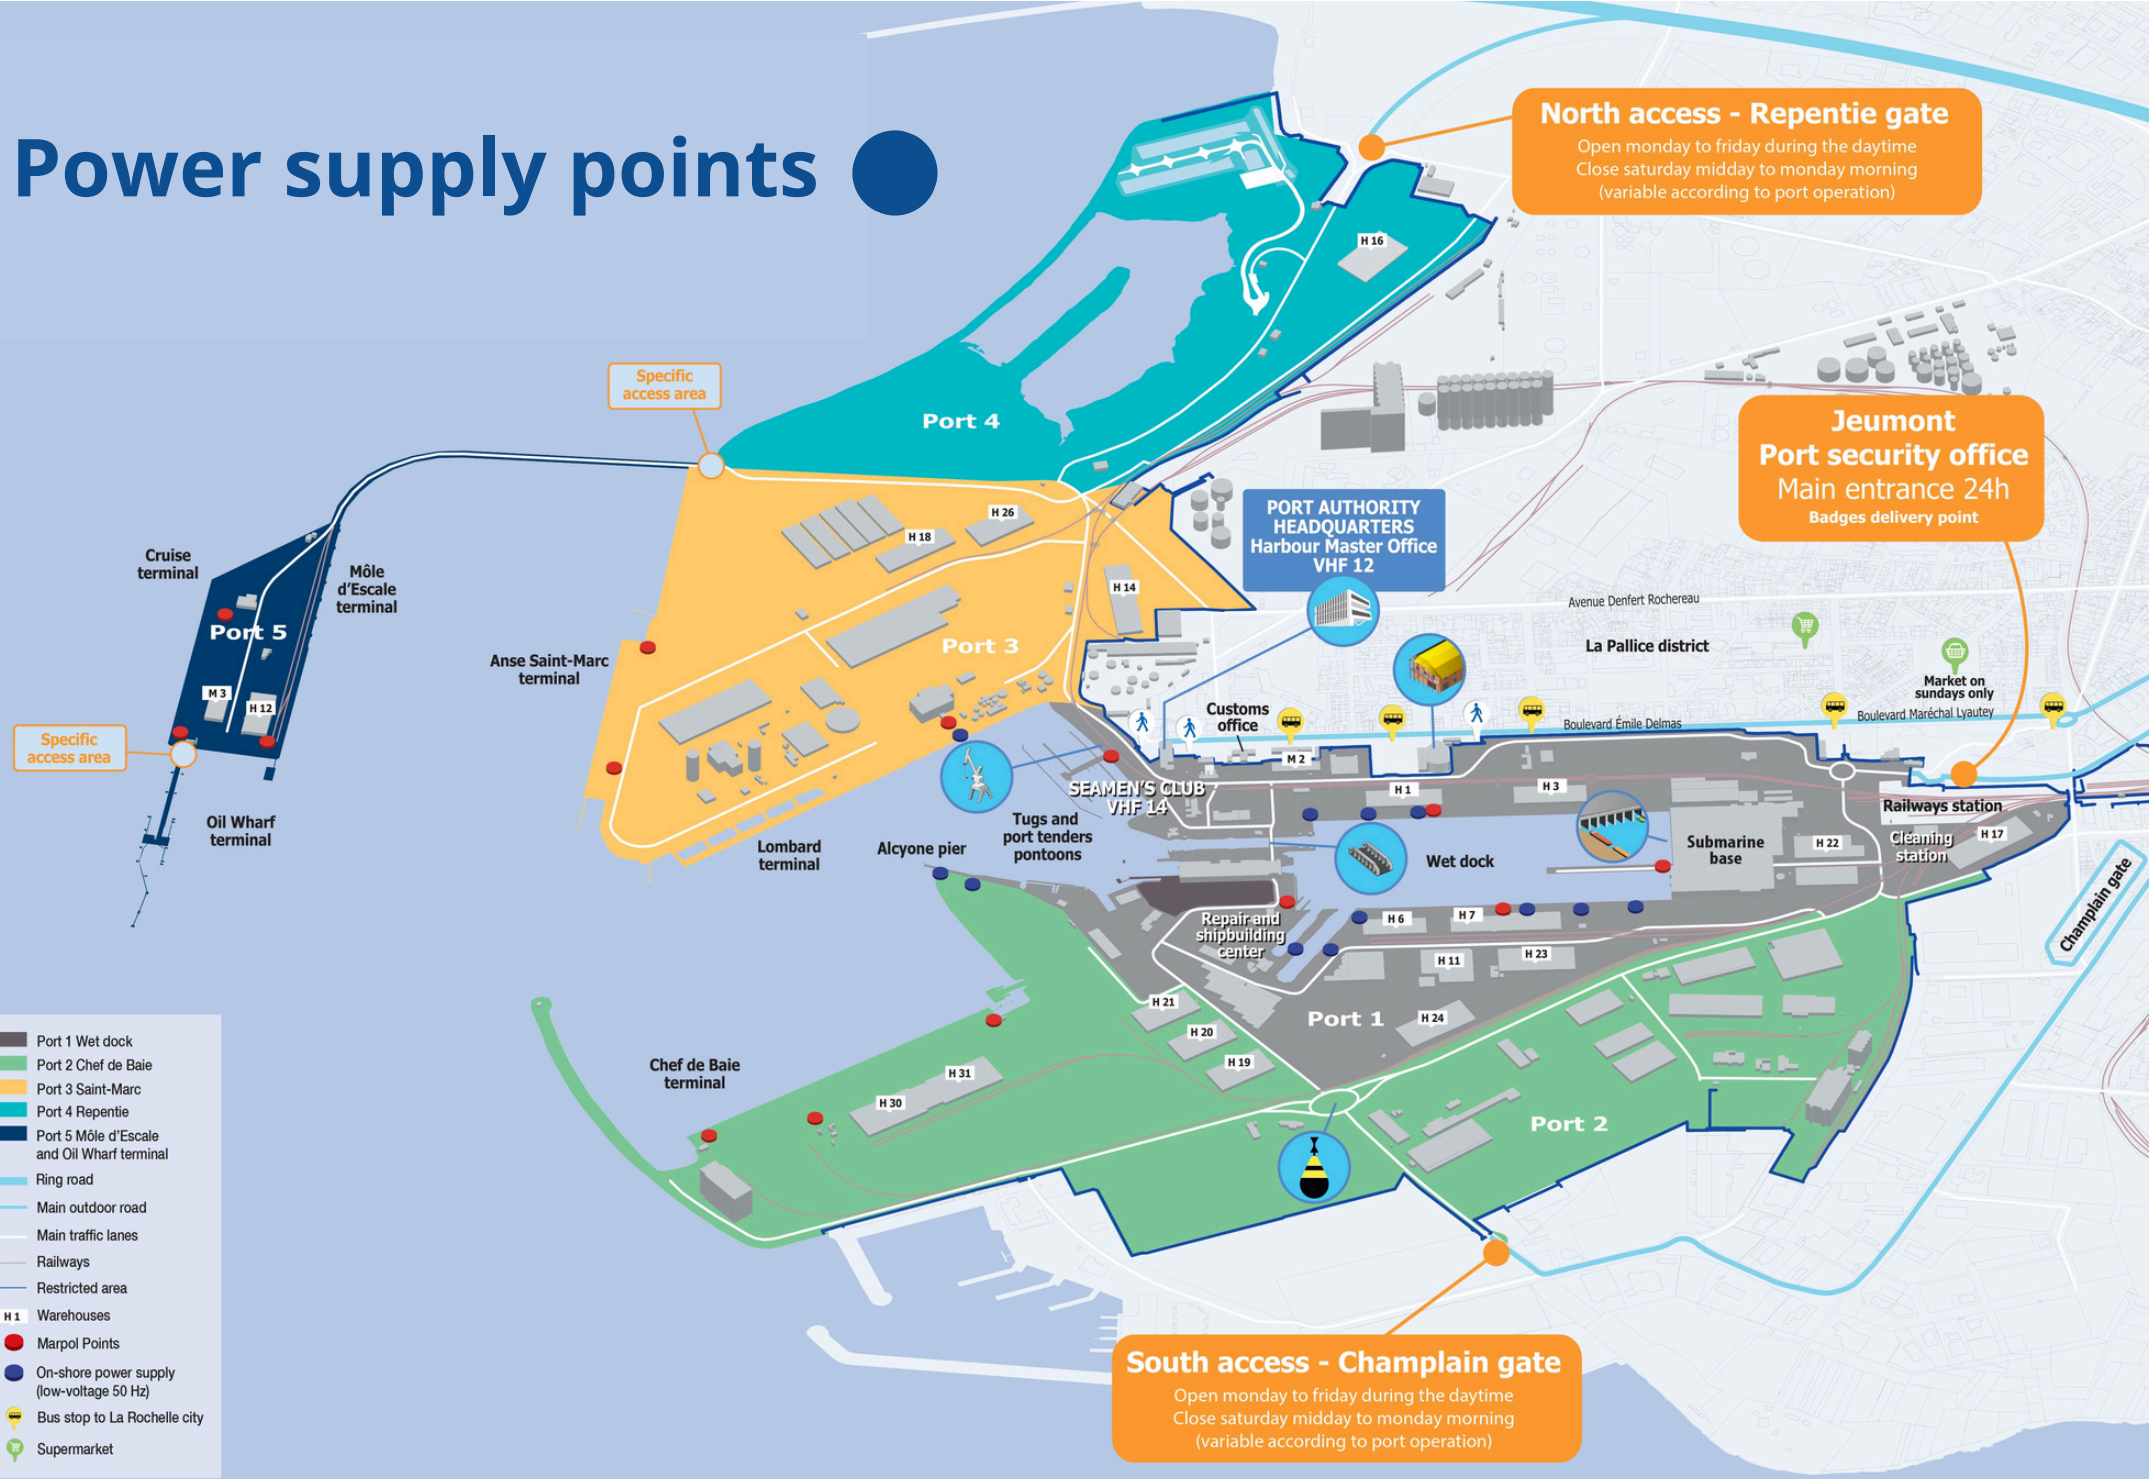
Power supply points

North access - Repentie gate
Open monday to friday during the daytime
Close saturday midday to monday morning
(variable according to port operation)

H 16

Port 4

Specific access area

Jeumont
Port security office
Main entrance 24h
Badges delivery point

H 26
H 18

PORT AUTHORITY HEADQUARTERS
Harbour Master Office
VHF 12

Cruise terminal

Môle d'Escale terminal

Port 5

H 14

Avenue Denfert Rochereau

La Pallice district

Port 3

Anse Saint-Marc terminal

M 3
H 12

Market on sundays only

Customs office

Boulevard Émile Delmas

Boulevard Maréchal Lyautey

Specific access area

M 2

SEAMEN'S CLUB
VHF 14

H 1
H 3

Railways station

Oil Wharf terminal

Lombard terminal

Alcyone pier

Tugs and port tenders pontoons

Wet dock

Submarine base

H 22

Cleaning station

H 17

Champlain gate

Repair and shipbuilding center

H 6
H 7
H 11
H 23

H 21
H 20
H 19

Port 1

H 24

Chef de Baie terminal

H 31
H 30

Port 2

Port 1 Wet dock
Port 2 Chef de Baie
Port 3 Saint-Marc
Port 4 Repentie
Port 5 Môle d'Escale and Oil Wharf terminal
Ring road
Main outdoor road
Main traffic lanes
Railways
Restricted area
H 1 Warehouses
Marpol Points
On-shore power supply (low-voltage 50 Hz)
Bus stop to La Rochelle city
Supermarket

South access - Champlain gate
Open monday to friday during the daytime
Close saturday midday to monday morning
(variable according to port operation)